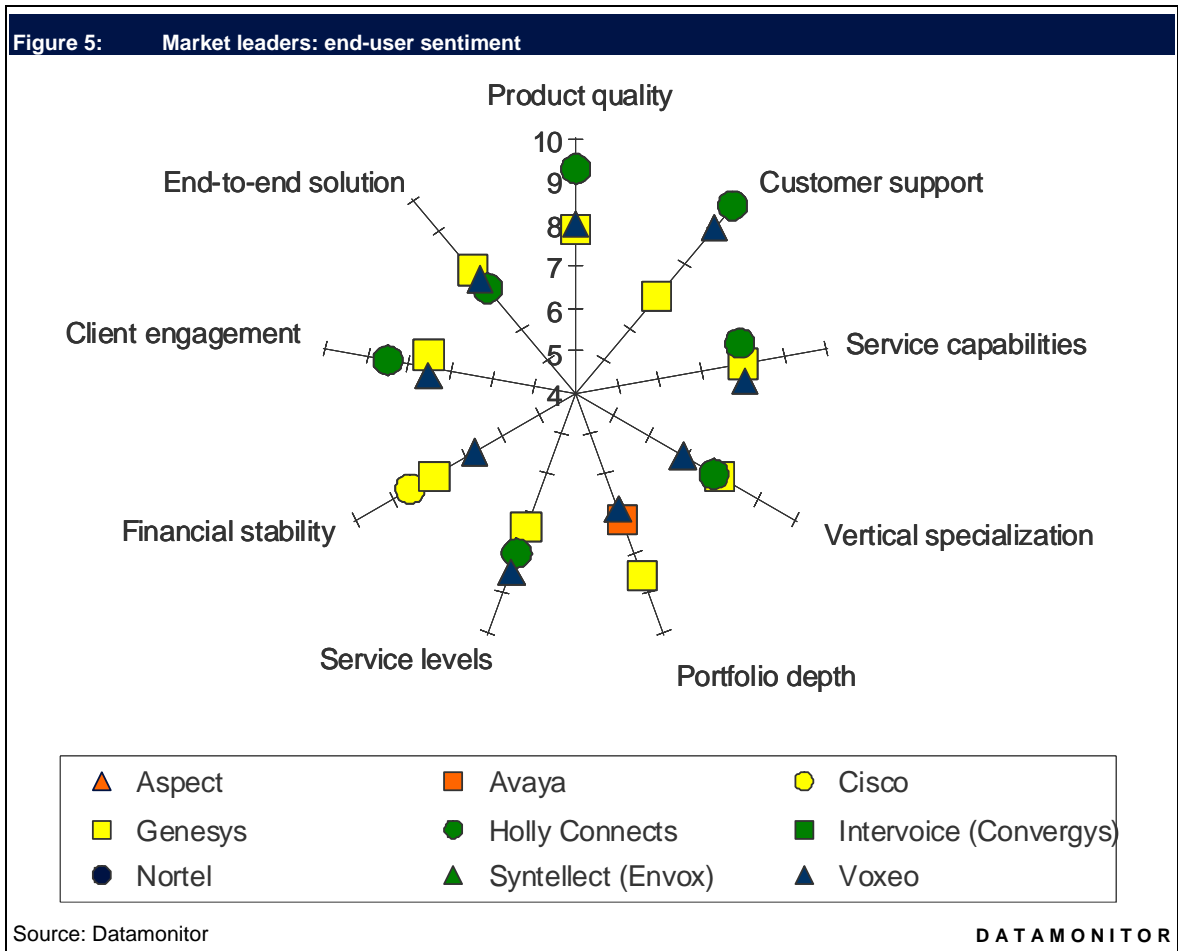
Figure 5: Market leaders: end-user sentiment

Product quality

10
9
8
7
6
5
4

Customer support

End-to-end solution

Client engagement

Service capabilities

Financial stability

Vertical specialization

Service levels

Portfolio depth

Aspect
Avaya
Cisco
Genesys
Holly Connects
Intervoice (Convergys)
Nortel
Syntellect (Envox)
Voxeo

Source: Datamonitor

DATAMONITOR